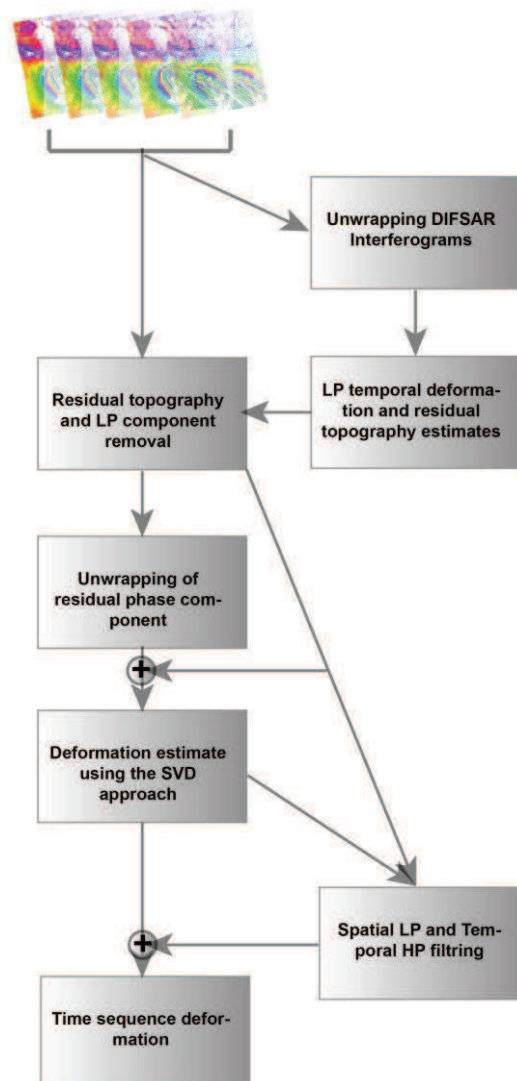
Unwrapping DIFSAR Interferograms

Residual topography and LP component removal

LP temporal deformation and residual topography estimates

Unwrapping of residual phase component

+

Deformation estimate using the SVD approach

Spatial LP and Temporal HP filtring

+

Time sequence deformation